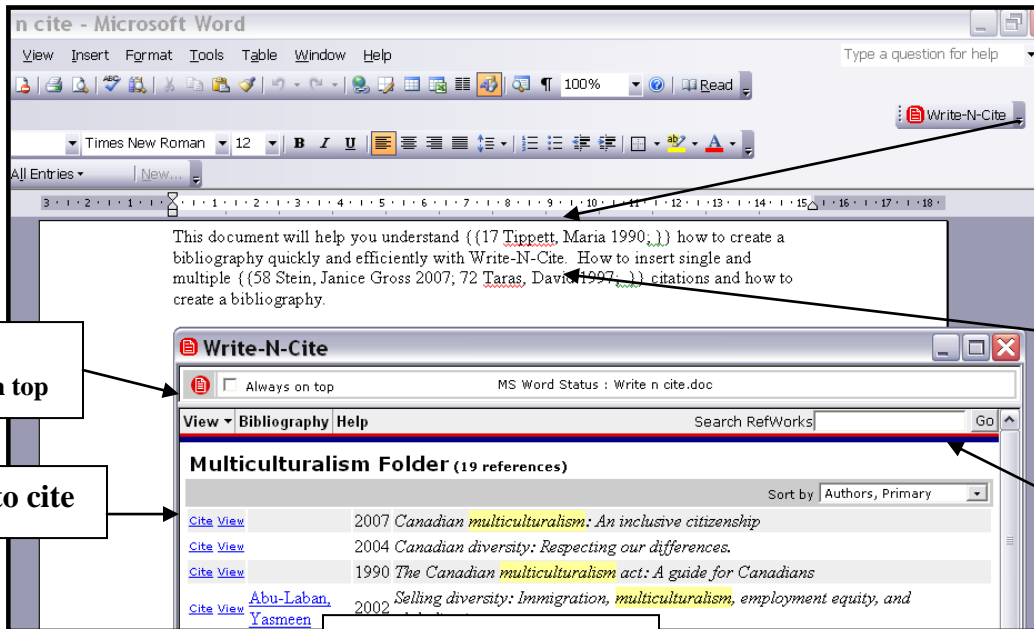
n cite - Microsoft Word

View Insert Format Tools Table Window Help

Type a question for help

100%

Read

Write-N-Cite

Times New Roman 12

All Entries New...

This document will help you understand {{17 Tippett, Maria 1990; }} how to create a bibliography quickly and efficiently with Write-N-Cite. How to insert single and multiple {{58 Stein, Janice Gross 2007; 72 Taras, David 1997; }} citations and how to create a bibliography.

n top

to cite

Write-N-Cite

Always on top

MS Word Status : Write n cite.doc

View Bibliography Help

Search RefWorks

Go

Multiculturalism Folder (19 references)

Sort by Authors, Primary

Cite View 2007 Canadian multiculturalism: An inclusive citizenship

Cite View 2004 Canadian diversity: Respecting our differences.

Cite View 1990 The Canadian multiculturalism act: A guide for Canadians

Cite View Abu-Laban, Yasmeen 2002 Selling diversity: Immigration, multiculturalism, employment equity, and